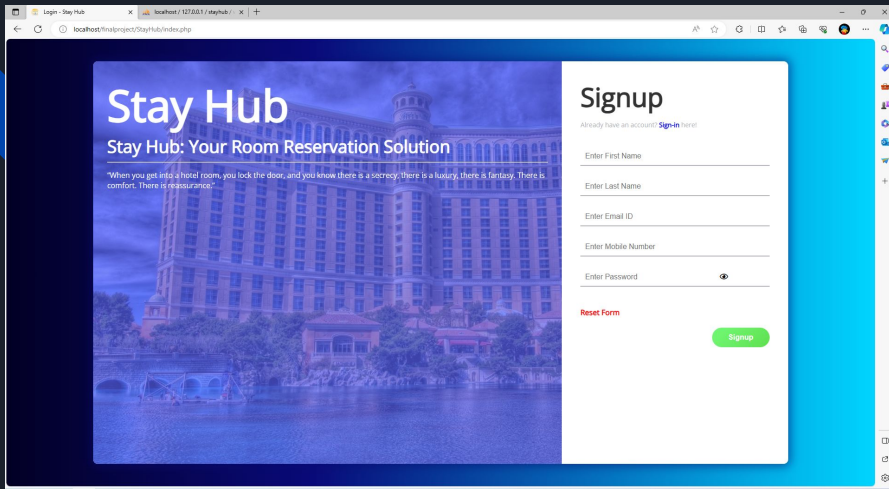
Login - Stay Hub
localhost / 127.0.0.1 / stayhub / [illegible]
localhost/finalproject/StayHub/index.php

Stay Hub
Stay Hub: Your Room Reservation Solution
"When you get into a hotel room, you lock the door, and you know there is a secrecy, there is a luxury, there is fantasy. There is comfort. There is reassurance."

Signup
Already have an account? Sign-in here!
Enter First Name
Enter Last Name
Enter Email ID
Enter Mobile Number
Enter Password
Reset Form
Signup